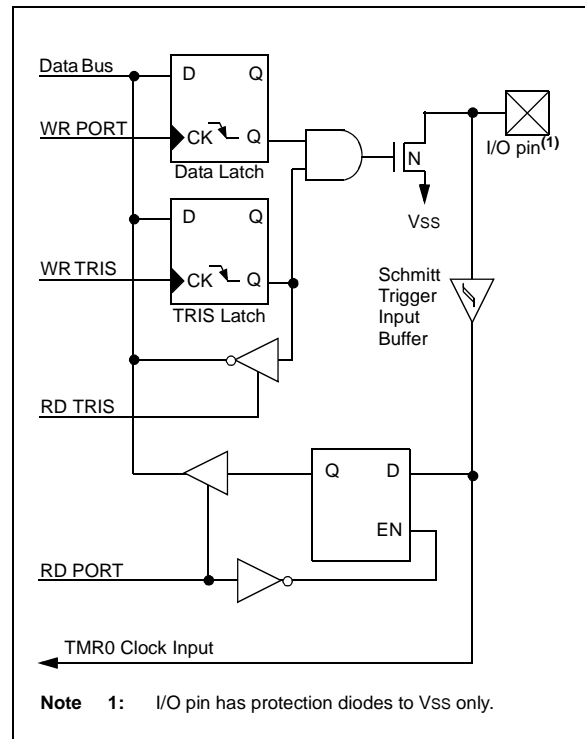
Data Bus
D
Q
WR PORT
CK
Q
Data Latch
N
I/O pin$^{(1)}$
Vss
D
Q
WR TRIS
CK
Q
TRIS Latch
Schmitt Trigger Input Buffer
RD TRIS
Q
D
EN
RD PORT
TMR0 Clock Input

**Note 1:** I/O pin has protection diodes to Vss only.